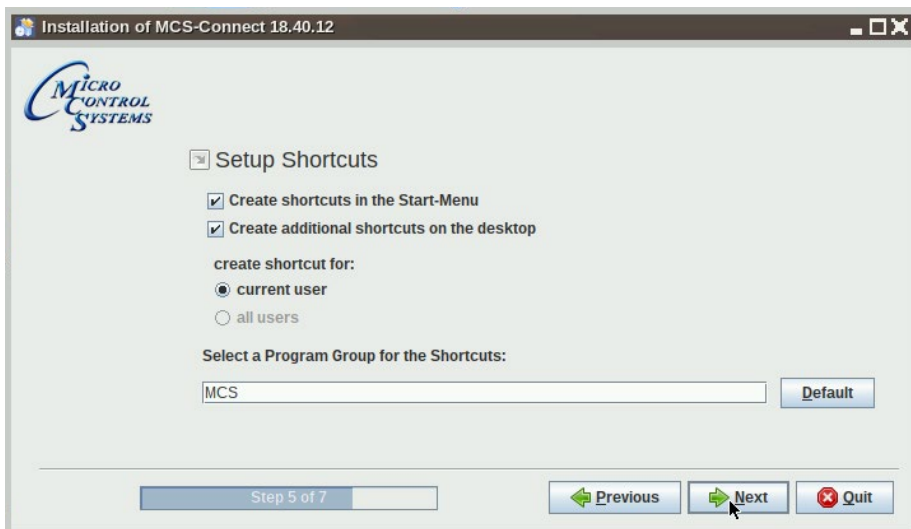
Installation of MCS-Connect 18.40.12

MICRO CONTROL SYSTEMS

Setup Shortcuts

Create shortcuts in the Start-Menu

Create additional shortcuts on the desktop

create shortcut for:

current user

all users

Select a Program Group for the Shortcuts:

MCS

Default

Step 5 of 7

Previous

Next

Quit